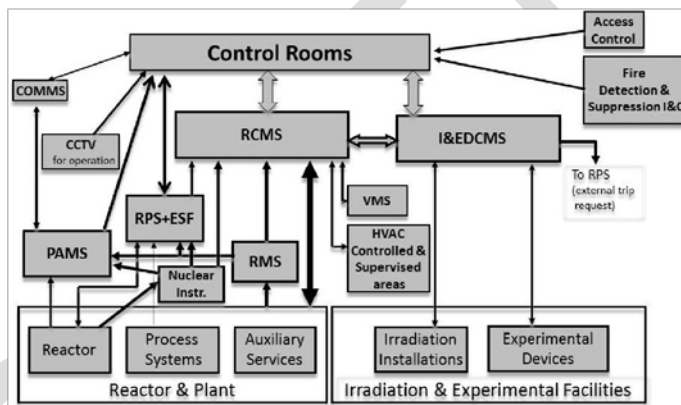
Control Rooms

Access Control

Fire Detection & Suppression I&C

COMMS

CCTV for operation

RCMS

I&EDCMS

To RPS (external trip request)

RPS+ESF

VMS

HVAC Controlled & Supervised areas

PAMS

RMS

Nuclear Instr.

Reactor

Process Systems

Auxiliary Services

Reactor & Plant

Irradiation Installations

Experimental Devices

Irradiation & Experimental Facilities